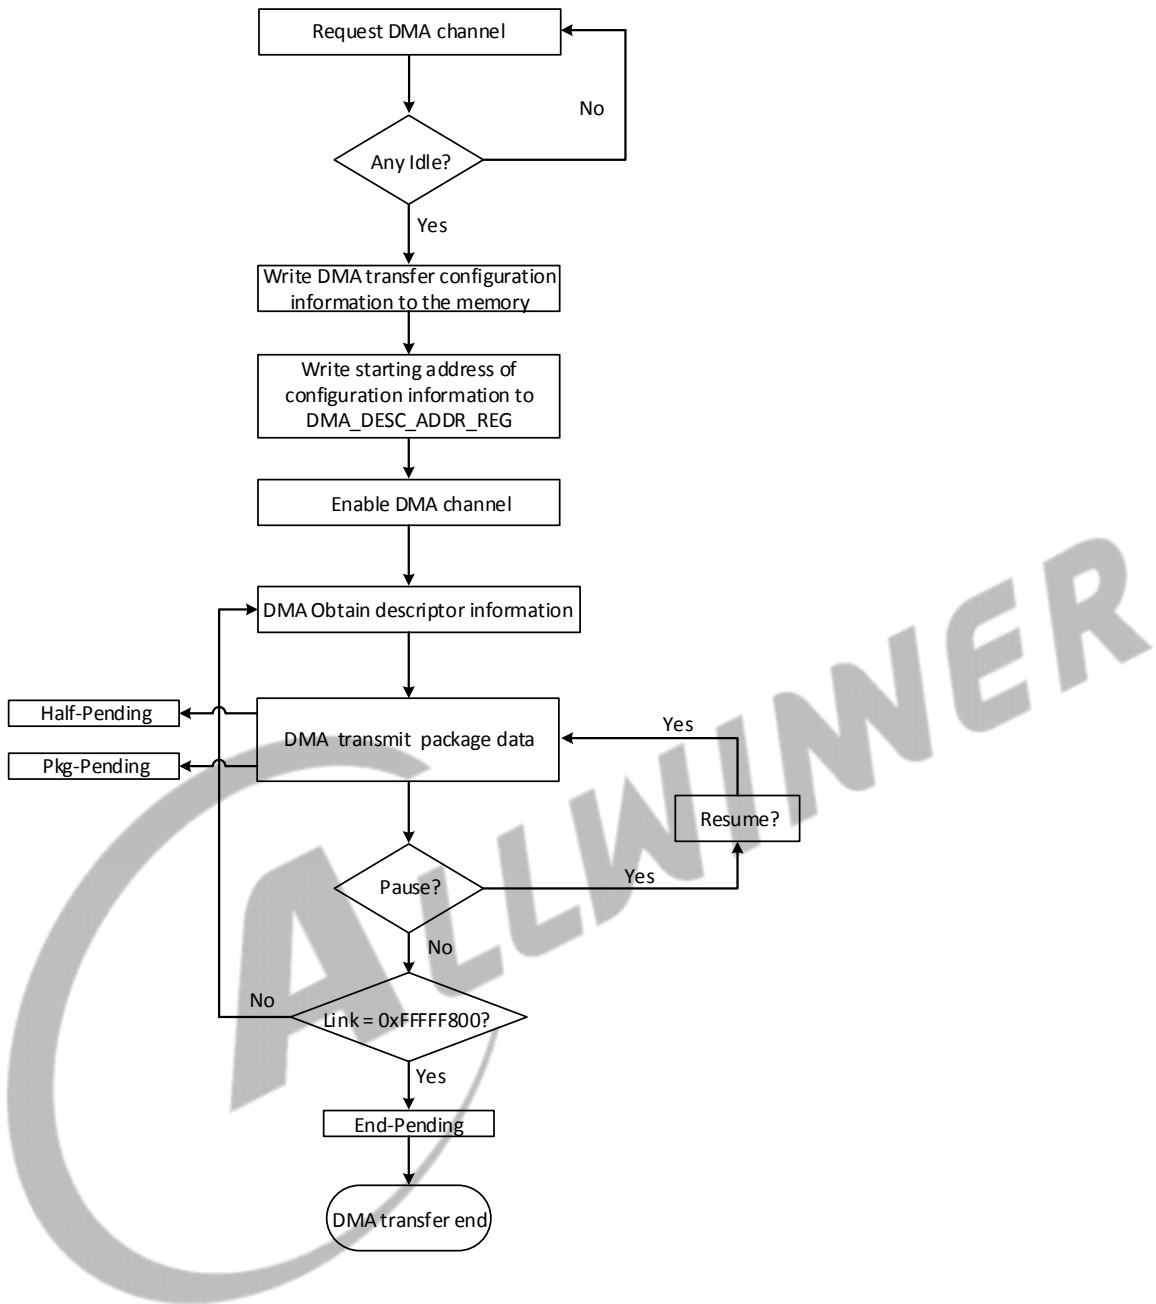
Request DMA channel

No

Any Idle?

Yes

Write DMA transfer configuration information to the memory

Write starting address of configuration information to DMA_DESC_ADDR_REG

Enable DMA channel

DMA Obtain descriptor information

Half-Pending

Pkg-Pending

DMA transmit package data

Yes

Resume?

Pause?

Yes

No

No

Link = 0xFFFFF800?

Yes

End-Pending

DMA transfer end

ALLWINNER